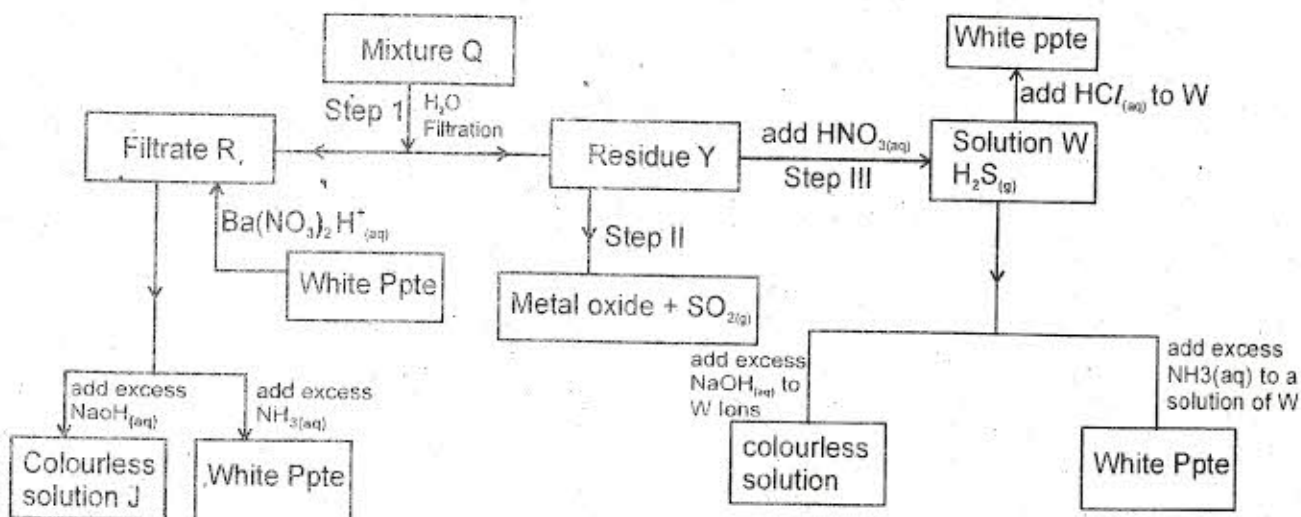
Mixture Q

Step 1 $H_2O$ Filtration

Filtrate R,

Residue Y

add $HNO_{3(aq)}$

Step III

White ppte

add $HCl_{(aq)}$ to W

Solution W $H_2S_{(g)}$

$Ba(NO_3)_2$ $H^+_{(aq)}$

White Ppte

Step II

Metal oxide + $SO_{2(g)}$

add excess $NaoH_{(aq)}$

add excess $NH_{3(aq)}$

Colourless solution J

White Ppte

add excess $NaOH_{(aq)}$ to W Ions

colourless solution

add excess NH3(aq) to a solution of W

White Ppte